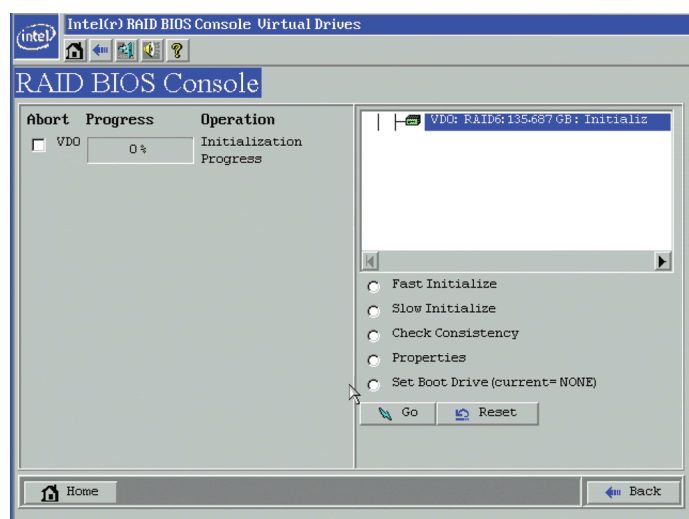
(intel) Intel(r) RAID BIOS Console Virtual Drives

RAID BIOS Console

| Abort | Progress | Operation |
|---|---|---|
| VDO | 0 % | Initialization Progress |

VDO: RAID6:135.687 GB: Initializ

Fast Initialize

Slow Initialize

Check Consistency

Properties

Set Boot Drive (current= NONE)

Go

Reset

Home

Back